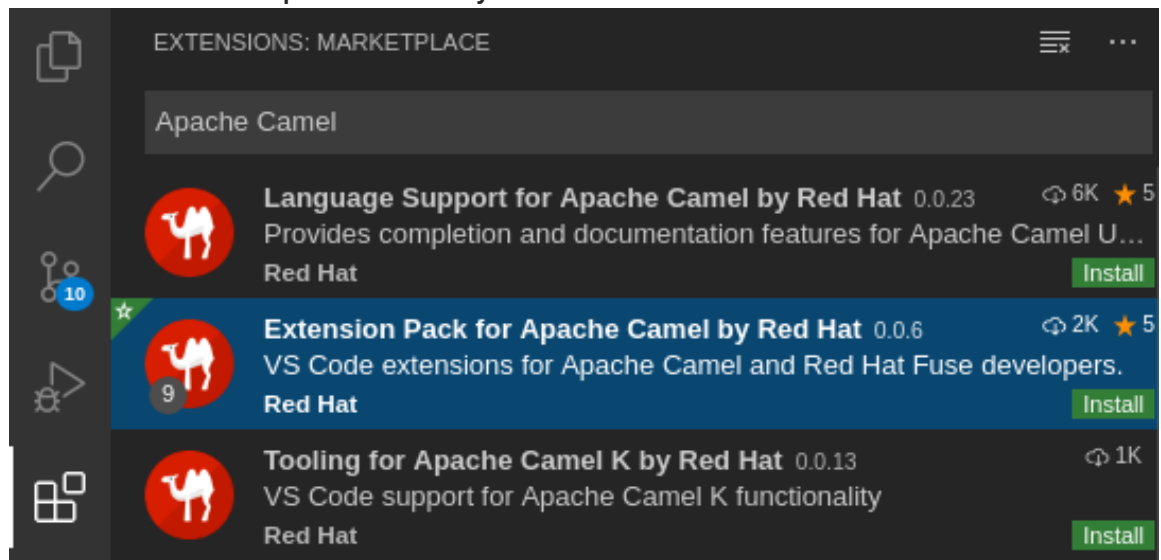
EXTENSIONS: MARKETPLACE

Apache Camel

10

Language Support for Apache Camel by Red Hat 0.0.23 6K 5
Provides completion and documentation features for Apache Camel U...
Red Hat Install

Extension Pack for Apache Camel by Red Hat 0.0.6 2K 5
VS Code extensions for Apache Camel and Red Hat Fuse developers.
9
Red Hat Install

Tooling for Apache Camel K by Red Hat 0.0.13 1K
VS Code support for Apache Camel K functionality
Red Hat Install